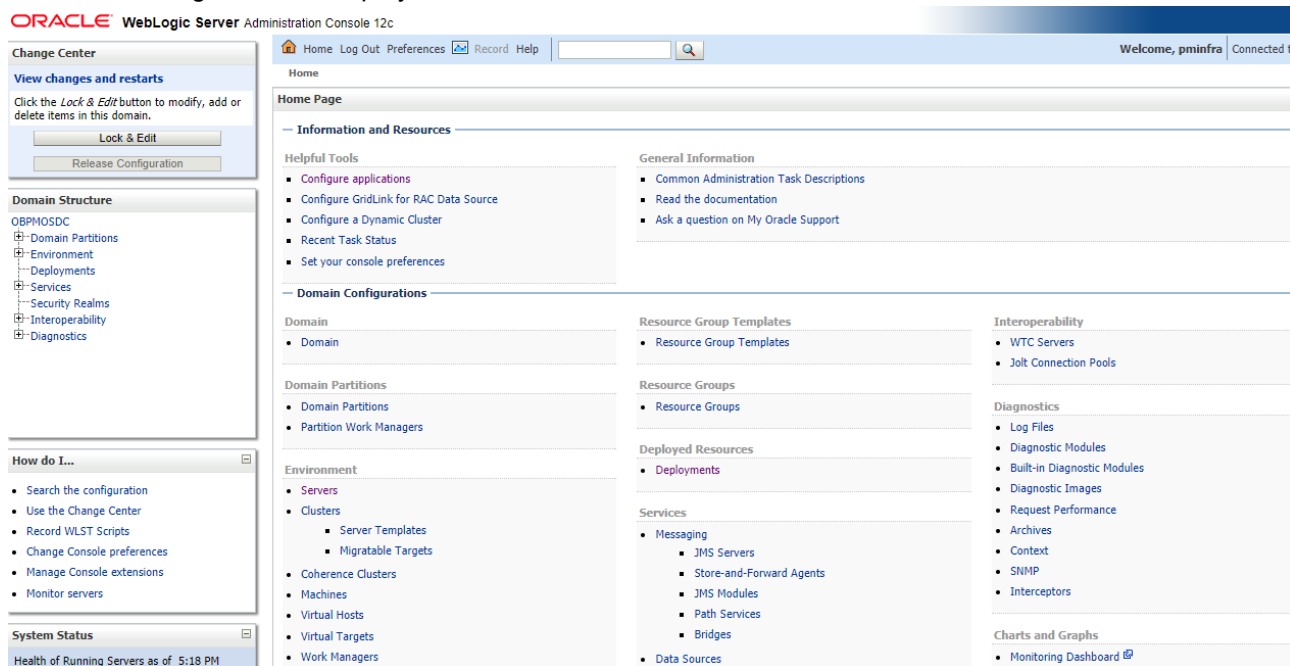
ORACLE WebLogic Server Administration Console 12c

Change Center

View changes and restarts

Click the Lock & Edit button to modify, add or delete items in this domain.

Lock & Edit

Release Configuration

Domain Structure

OBPMOSDC
Domain Partitions
Environment
Deployments
Services
Security Realms
Interoperability
Diagnostics

How do I...

- Search the configuration
- Use the Change Center
- Record WLST Scripts
- Change Console preferences
- Manage Console extensions
- Monitor servers

System Status

Health of Running Servers as of 5:18 PM

Home Log Out Preferences Record Help

Welcome, pminfra Connected t

Home

Home Page

Information and Resources

Helpful Tools
- Configure applications
- Configure GridLink for RAC Data Source
- Configure a Dynamic Cluster
- Recent Task Status
- Set your console preferences

General Information
- Common Administration Task Descriptions
- Read the documentation
- Ask a question on My Oracle Support

Domain Configurations

Domain
- Domain

Domain Partitions
- Domain Partitions
- Partition Work Managers

Environment
- Servers
- Clusters
  - Server Templates
  - Migratable Targets
- Coherence Clusters
- Machines
- Virtual Hosts
- Virtual Targets
- Work Managers

Resource Group Templates
- Resource Group Templates

Resource Groups
- Resource Groups

Deployed Resources
- Deployments

Services
- Messaging
  - JMS Servers
  - Store-and-Forward Agents
  - JMS Modules
  - Path Services
  - Bridges
- Data Sources

Interoperability
- WTC Servers
- Jolt Connection Pools

Diagnostics
- Log Files
- Diagnostic Modules
- Built-in Diagnostic Modules
- Diagnostic Images
- Request Performance
- Archives
- Context
- SNMP
- Interceptors

Charts and Graphs
- Monitoring Dashboard